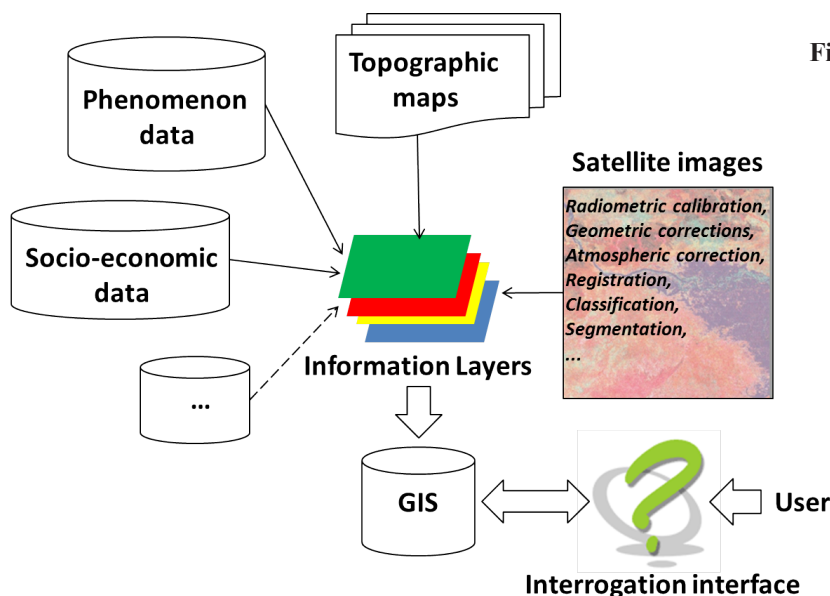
Fi

Topographic maps

Phenomenon data

Satellite images

Radiometric calibration,
Geometric corrections,
Atmospheric correction,
Registration,
Classification,
Segmentation,
...

Socio-economic data

...

Information Layers

GIS

User

Interrogation interface